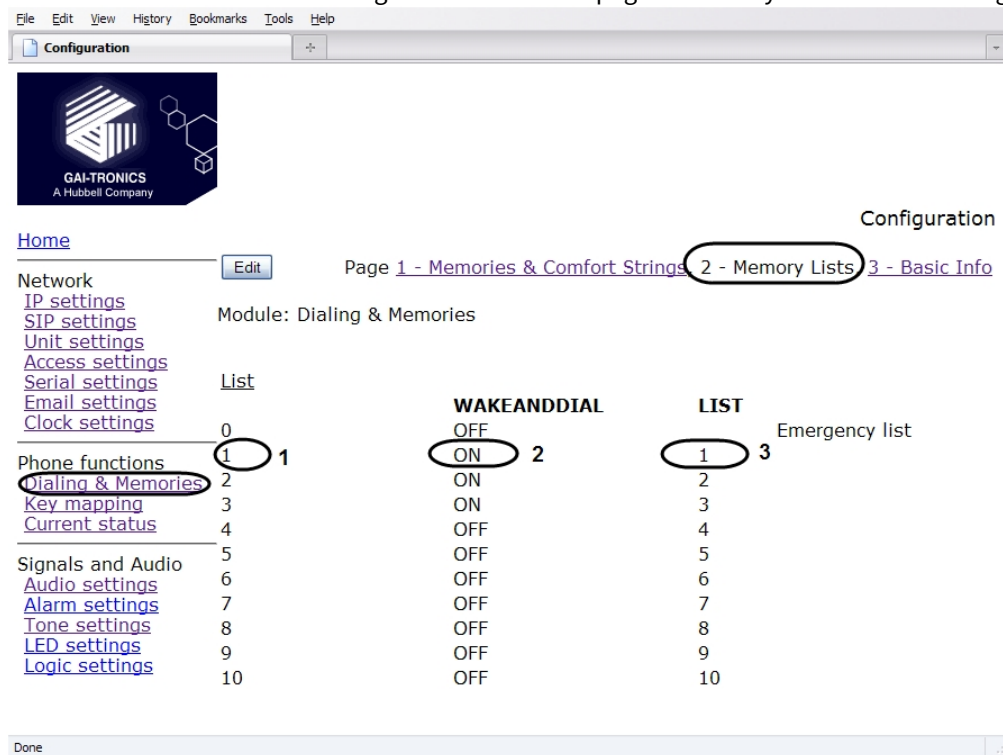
File Edit View History Bookmarks Tools Help

Configuration

GAI-TRONICS
A Hubbell Company

Configuration

Home

Network
IP settings
SIP settings
Unit settings
Access settings
Serial settings
Email settings
Clock settings

Phone functions
Dialing & Memories
Key mapping
Current status

Signals and Audio
Audio settings
Alarm settings
Tone settings
LED settings
Logic settings

Edit

Page 1 - Memories & Comfort Strings, 2 - Memory Lists 3 - Basic Info

Module: Dialing & Memories

| List | WAKEANDDIAL | LIST | |
|---|---|---|---|
| 0 | OFF | | Emergency list |
| 1 | ON | 1 | |
| 2 | ON | 2 | |
| 3 | ON | 3 | |
| 4 | OFF | 4 | |
| 5 | OFF | 5 | |
| 6 | OFF | 6 | |
| 7 | OFF | 7 | |
| 8 | OFF | 8 | |
| 9 | OFF | 9 | |
| 10 | OFF | 10 | |

1 2 3

Done